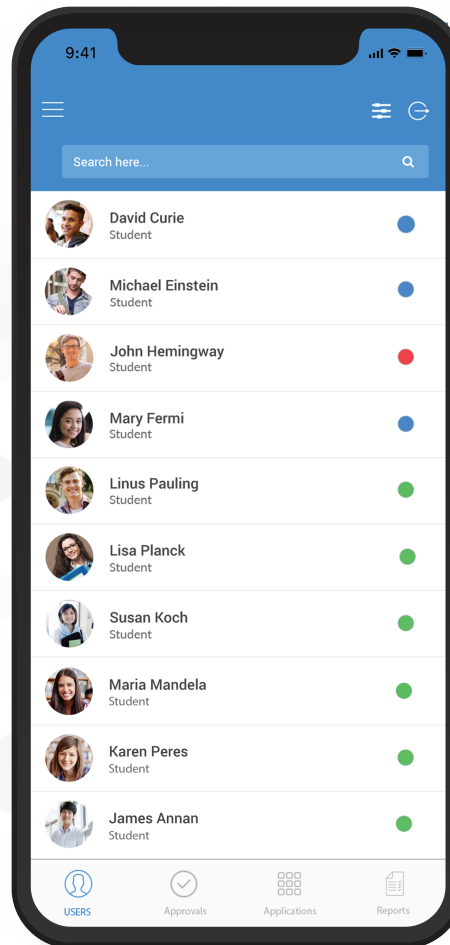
9:41

Search here...

David Curie
Student

Michael Einstein
Student

John Hemingway
Student

Mary Fermi
Student

Linus Pauling
Student

Lisa Planck
Student

Susan Koch
Student

Maria Mandela
Student

Karen Peres
Student

James Annan
Student

USERS Approvals Applications Reports